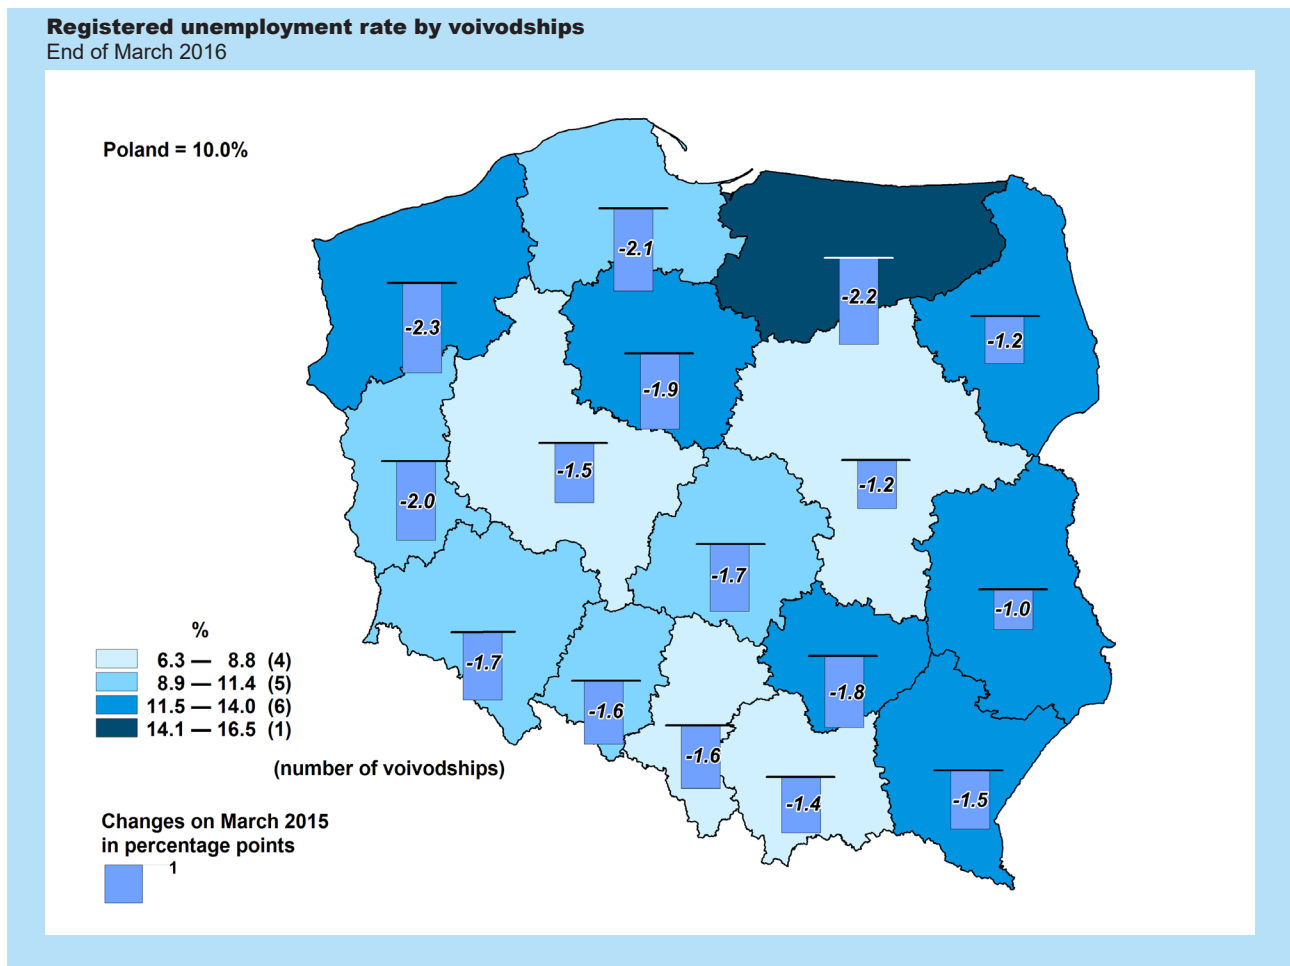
Registered unemployment rate by voivodships
End of March 2016

Poland = 10.0%

-2.1
-2.2
-2.3
-1.2
-1.9
-1.5
-2.0
-1.2
-1.7
-1.0
-1.7
-1.8
-1.6
-1.6
-1.4
-1.5

%
6.3 — 8.8 (4)
8.9 — 11.4 (5)
11.5 — 14.0 (6)
14.1 — 16.5 (1)

(number of voivodships)

Changes on March 2015
in percentage points
1